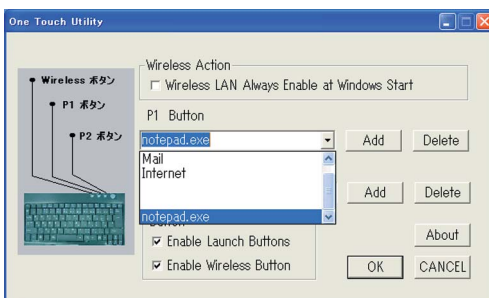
One Touch Utility

Wireless ボタン

P1 ボタン

P2 ボタン

Wireless Action

Wireless LAN Always Enable at Windows Start

P1 Button

notepad.exe

Add

Delete

Mail

Internet

notepad.exe

Add

Delete

Button

Enable Launch Buttons

Enable Wireless Button

About

OK

CANCEL